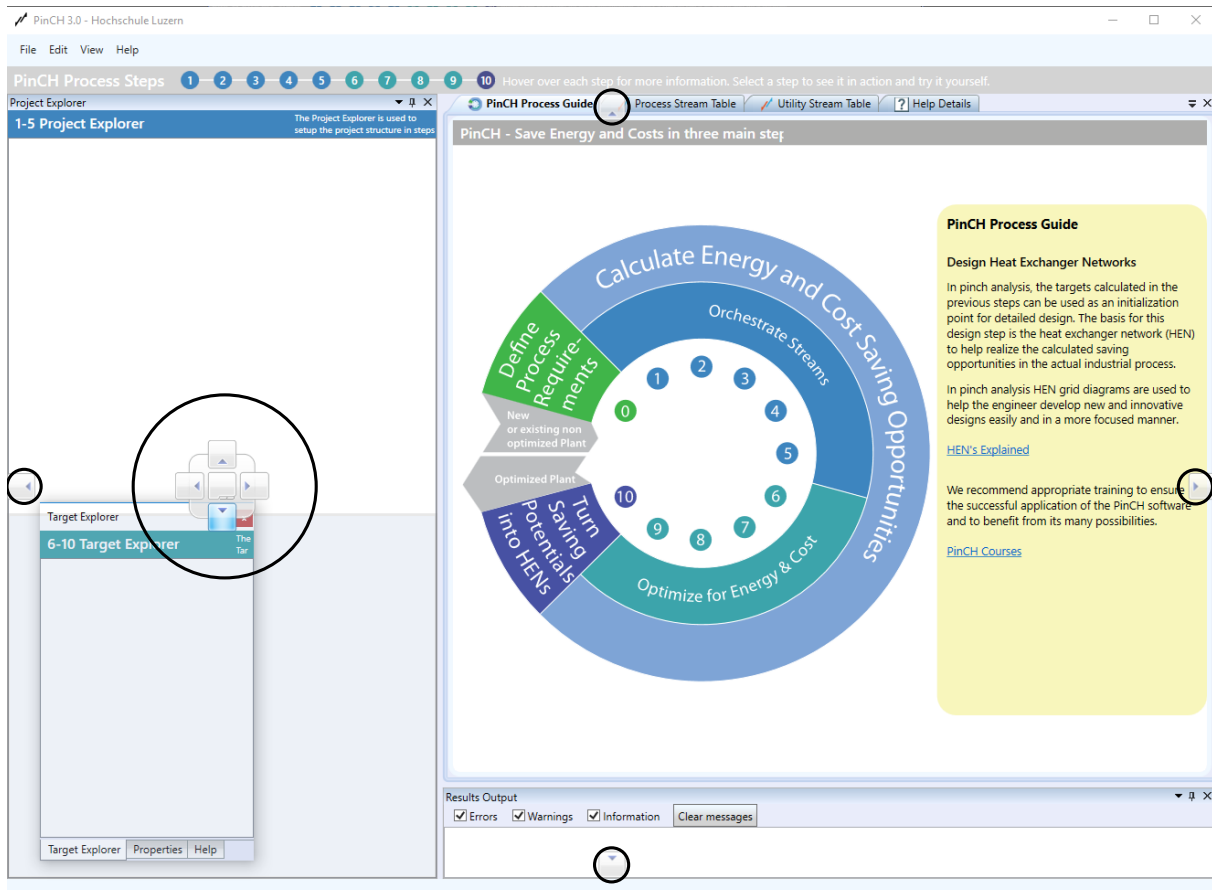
PinCH 3.0 - Hochschule Luzern

File Edit View Help

PinCH Process Steps 1 2 3 4 5 6 7 8 9 10 Hover over each step for more information. Select a step to see it in action and try it yourself.

Project Explorer

1-5 Project Explorer

The Project Explorer is used to setup the project structure in steps

Target Explorer

6-10 Target Explorer

The Tar

Target Explorer | Properties | Help

PinCH Process Guide | Process Stream Table | Utility Stream Table | Help Details

PinCH - Save Energy and Costs in three main step

Calculate Energy and Cost Saving Opportunities

Orchestrate Streams

Define Process Requirements

New or existing non optimized Plant

Optimized Plant

Turn Saving Potentials into HENs

Optimize for Energy & Cost

0 1 2 3 4 5 6 7 8 9 10

PinCH Process Guide

Design Heat Exchanger Networks

In pinch analysis, the targets calculated in the previous steps can be used as an initialization point for detailed design. The basis for this design step is the heat exchanger network (HEN) to help realize the calculated saving opportunities in the actual industrial process.

In pinch analysis HEN grid diagrams are used to help the engineer develop new and innovative designs easily and in a more focused manner.

HEN's Explained

We recommend appropriate training to ensure the successful application of the PinCH software and to benefit from its many possibilities.

PinCH Courses

Results Output

Errors Warnings Information Clear messages